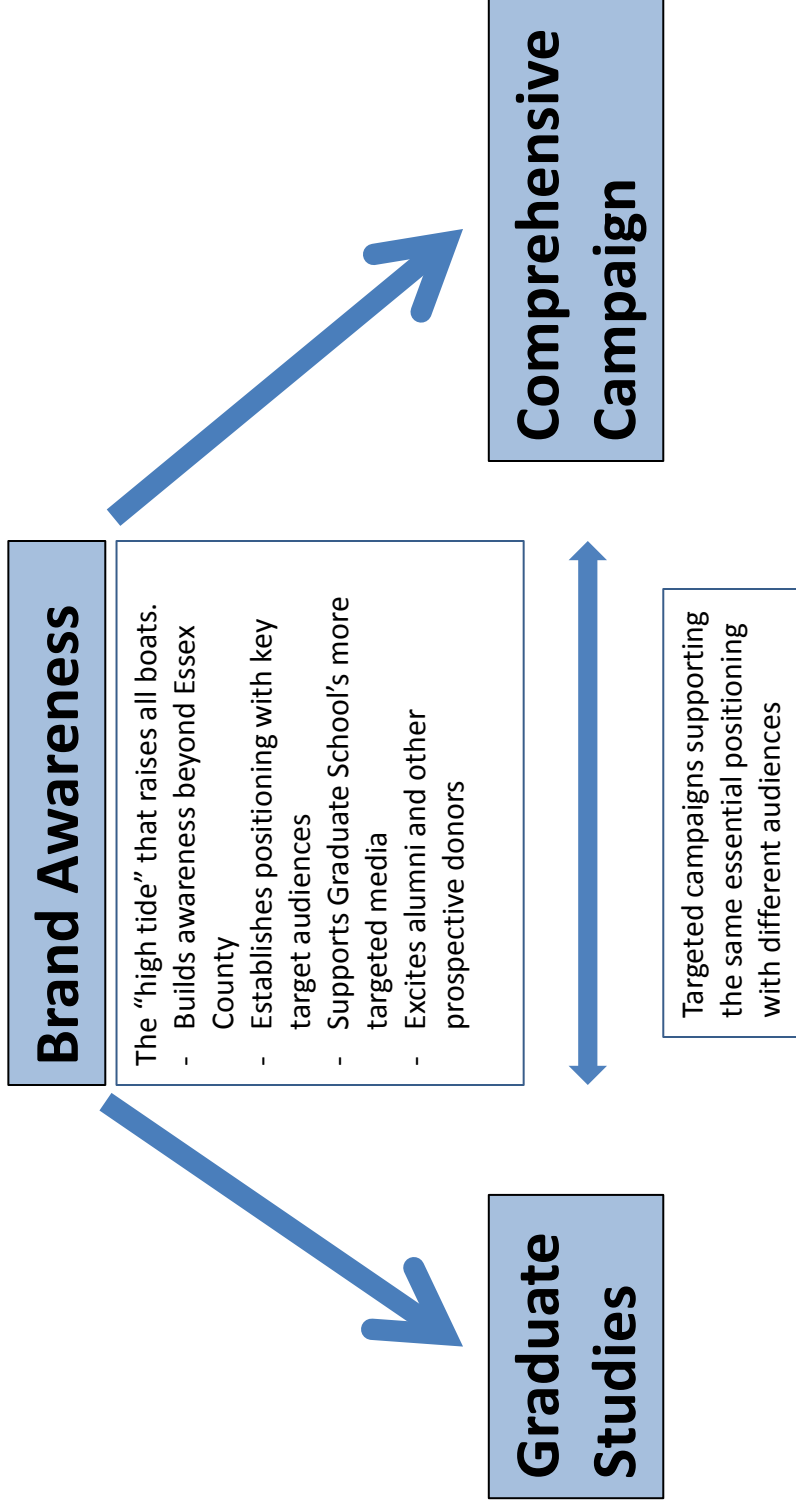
Brand Awareness

The "high tide" that raises all boats.
- Builds awareness beyond Essex County
- Establishes positioning with key target audiences
- Supports Graduate School's more targeted media
- Excites alumni and other prospective donors

Comprehensive Campaign

Graduate Studies

Targeted campaigns supporting the same essential positioning with different audiences